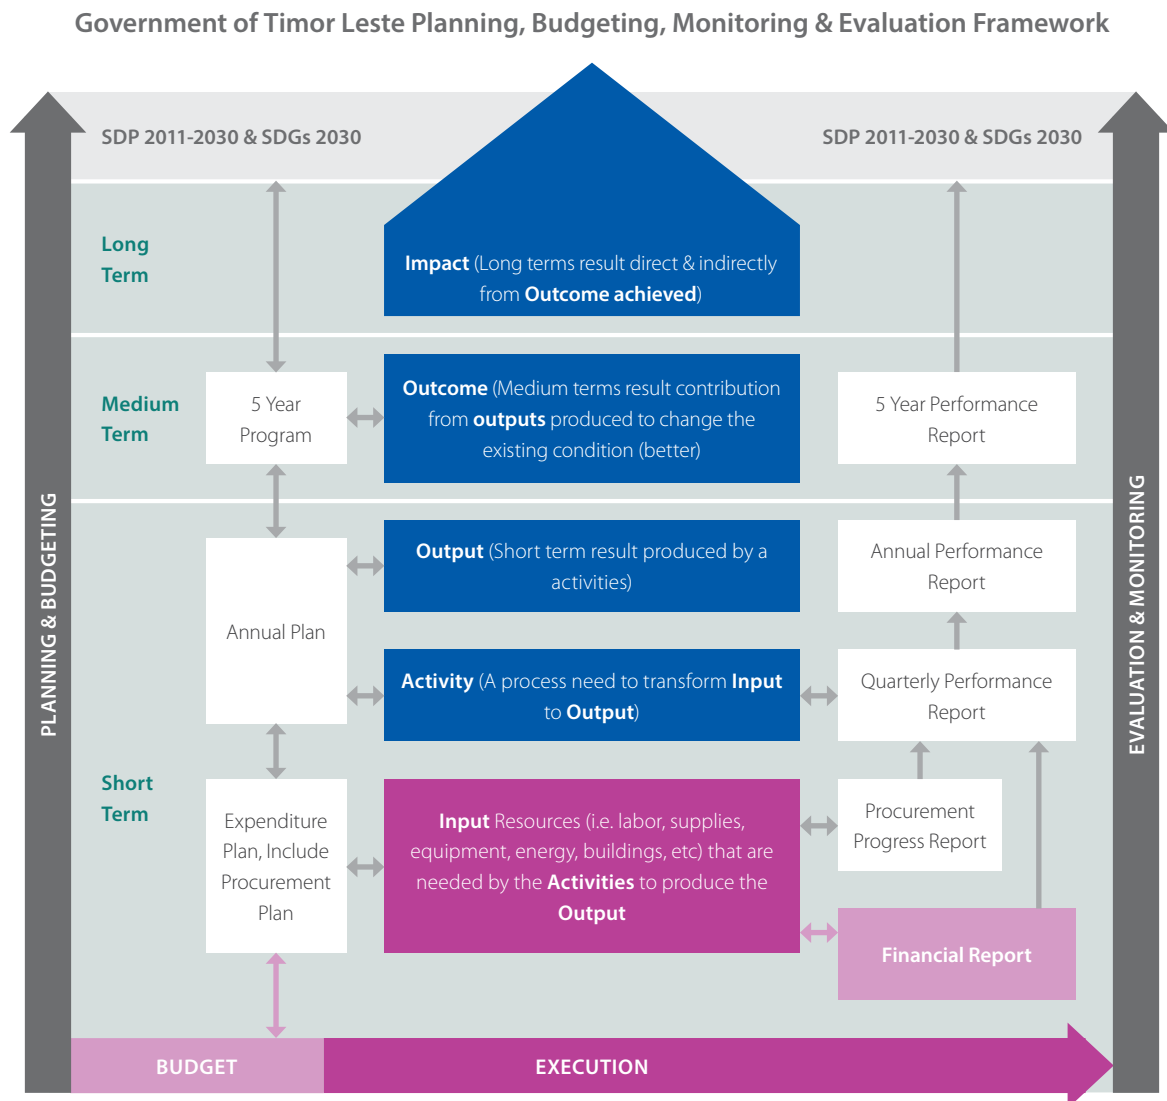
Government of Timor Leste Planning, Budgeting, Monitoring & Evaluation Framework

SDP 2011-2030 & SDGs 2030

SDP 2011-2030 & SDGs 2030

Long Term

Impact (Long terms result direct & indirectly from Outcome achieved)

Medium Term

5 Year Program

Outcome (Medium terms result contribution from outputs produced to change the existing condition (better)

5 Year Performance Report

Output (Short term result produced by a activities)

Annual Performance Report

Annual Plan

Activity (A process need to transform Input to Output)

Quarterly Performance Report

Short Term

Expenditure Plan, Include Procurement Plan

Input Resources (i.e. labor, supplies, equipment, energy, buildings, etc) that are needed by the Activities to produce the Output

Procurement Progress Report

Financial Report

PLANNING & BUDGETING

EVALUATION & MONITORING

BUDGET

EXECUTION